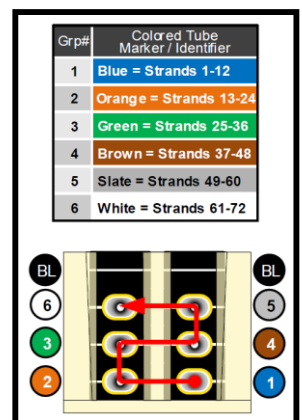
| Grp# | Colored Tube Marker / Identifier |
|---|---|
| 1 | Blue = Strands 1-12 |
| 2 | Orange = Strands 13-24 |
| 3 | Green = Strands 25-36 |
| 4 | Brown = Strands 37-48 |
| 5 | Slate = Strands 49-60 |
| 6 | White = Strands 61-72 |

BL
6
3
2

BL
5
4
1